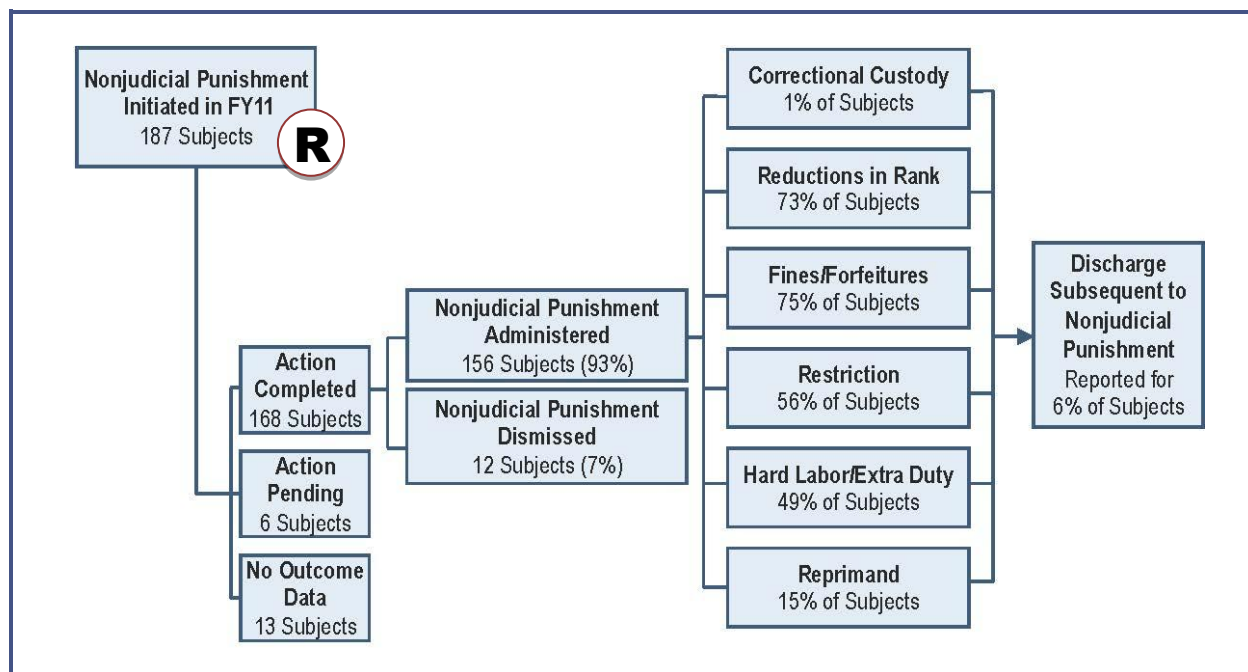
Nonjudicial Punishment Initiated in FY11
187 Subjects

R

Action Completed
168 Subjects

Action Pending
6 Subjects

No Outcome Data
13 Subjects

Nonjudicial Punishment Administered
156 Subjects (93%)

Nonjudicial Punishment Dismissed
12 Subjects (7%)

Correctional Custody
1% of Subjects

Reductions in Rank
73% of Subjects

Fines/Forfeitures
75% of Subjects

Restriction
56% of Subjects

Hard Labor/Extra Duty
49% of Subjects

Reprimand
15% of Subjects

Discharge Subsequent to Nonjudicial Punishment
Reported for 6% of Subjects